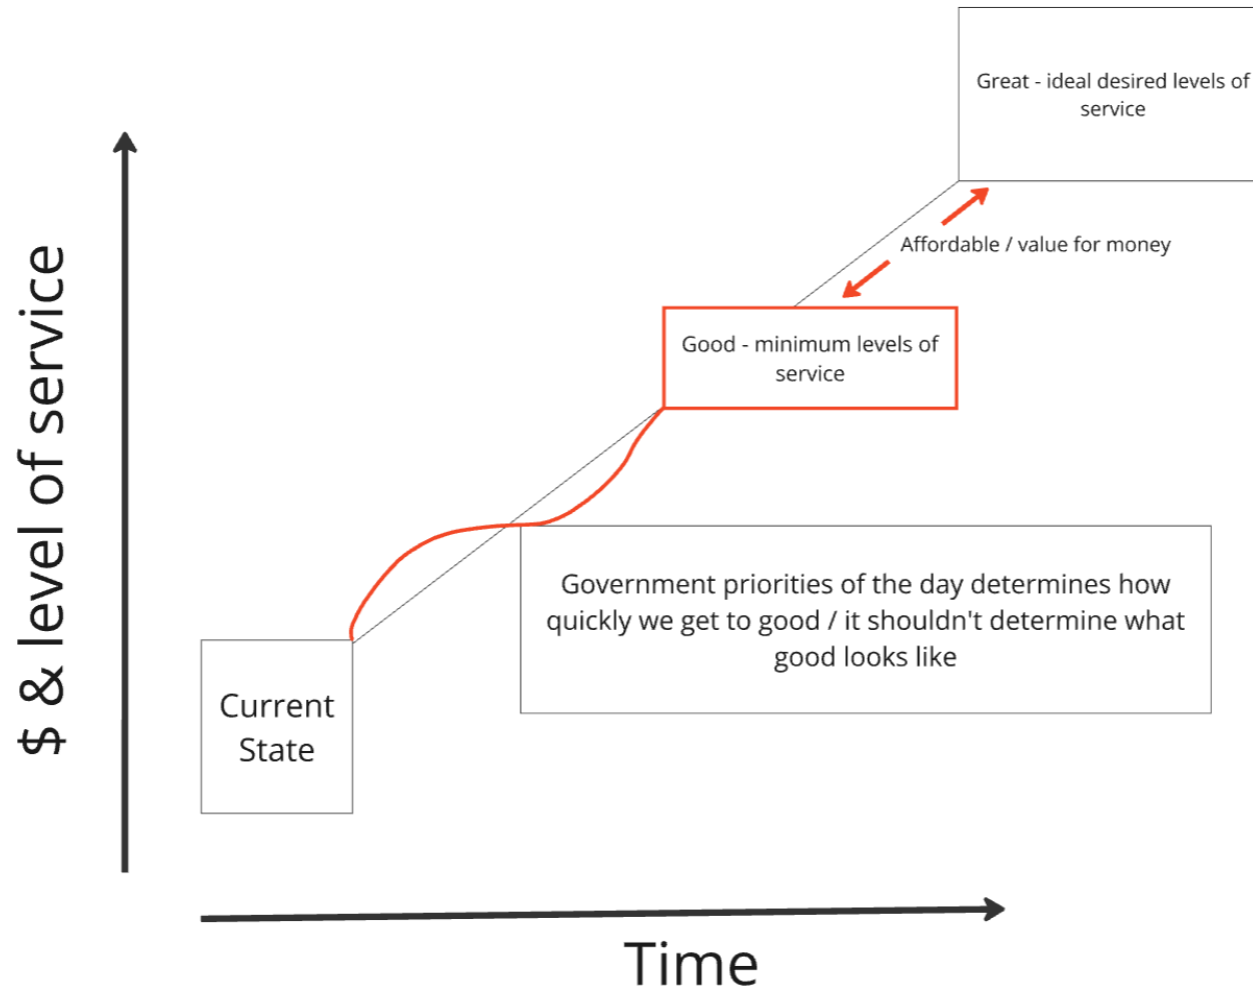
Great - ideal desired levels of service

Affordable / value for money

Good - minimum levels of service

$ & level of service

Government priorities of the day determines how quickly we get to good / it shouldn't determine what good looks like

Current State

Time